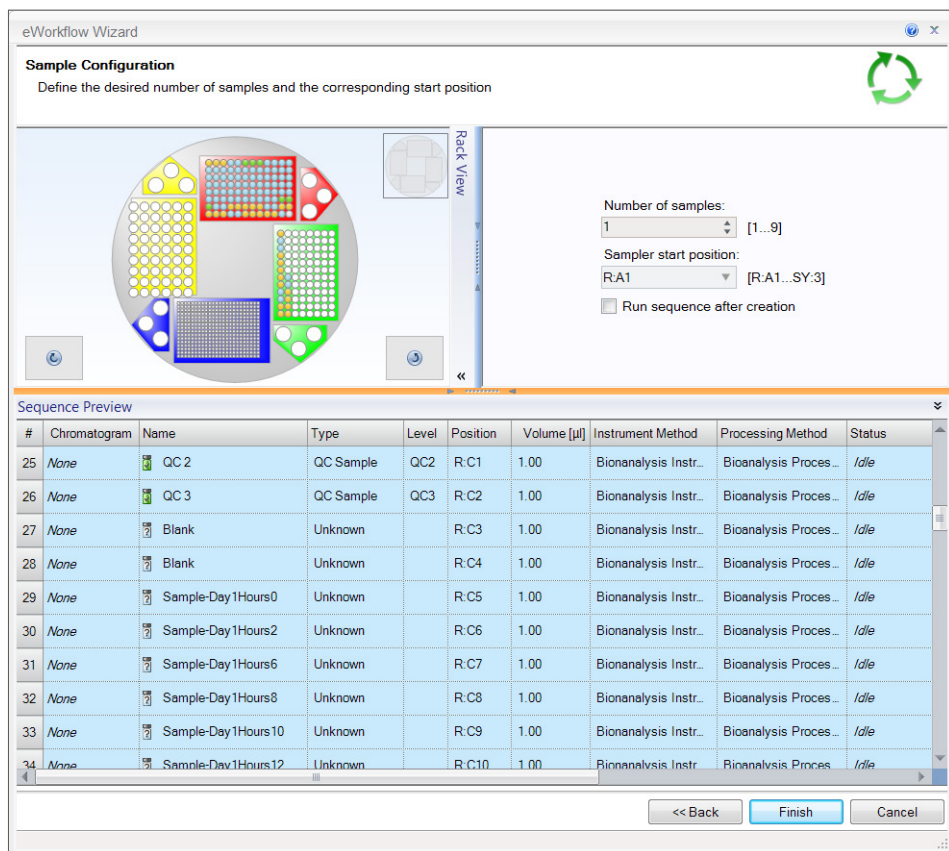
eWorkflow Wizard

Sample Configuration

Define the desired number of samples and the corresponding start position

Rack View

Number of samples:

1 [1...9]

Sampler start position:

R:A1 [R:A1...SY:3]

Run sequence after creation

Sequence Preview

| # | Chromatogram | Name | Type | Level | Position | Volume [µl] | Instrument Method | Processing Method | Status |
|---|---|---|---|---|---|---|---|---|---|
| 25 | None | QC 2 | QC Sample | QC2 | R:C1 | 1.00 | Bioanalysis Instr... | Bioanalysis Proces... | Idle |
| 26 | None | QC 3 | QC Sample | QC3 | R:C2 | 1.00 | Bioanalysis Instr... | Bioanalysis Proces... | Idle |
| 27 | None | Blank | Unknown | | R:C3 | 1.00 | Bioanalysis Instr... | Bioanalysis Proces... | Idle |
| 28 | None | Blank | Unknown | | R:C4 | 1.00 | Bioanalysis Instr... | Bioanalysis Proces... | Idle |
| 29 | None | Sample-Day1Hours0 | Unknown | | R:C5 | 1.00 | Bioanalysis Instr... | Bioanalysis Proces... | Idle |
| 30 | None | Sample-Day1Hours2 | Unknown | | R:C6 | 1.00 | Bioanalysis Instr... | Bioanalysis Proces... | Idle |
| 31 | None | Sample-Day1Hours6 | Unknown | | R:C7 | 1.00 | Bioanalysis Instr... | Bioanalysis Proces... | Idle |
| 32 | None | Sample-Day1Hours8 | Unknown | | R:C8 | 1.00 | Bioanalysis Instr... | Bioanalysis Proces... | Idle |
| 33 | None | Sample-Day1Hours10 | Unknown | | R:C9 | 1.00 | Bioanalysis Instr... | Bioanalysis Proces... | Idle |
| 34 | None | Sample-Day1Hours12 | Unknown | | R:C10 | 1.00 | Bioanalysis Instr... | Bioanalysis Proces... | Idle |

<< Back Finish Cancel